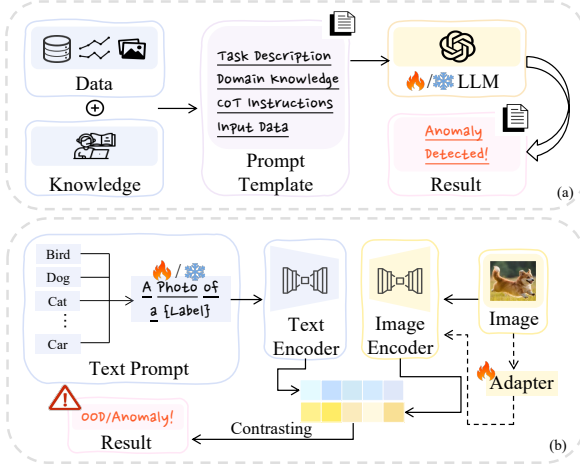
Data

⊕

Knowledge

Task Description
Domain Knowledge
CoT Instructions
Input Data

Prompt Template

/ LLM

Anomaly Detected!

Result

(a)

Bird
Dog
Cat
⋮
Car

/
A Photo of a {Label}

Text Prompt

Text Encoder

Image Encoder

Image

Adapter

OOD/Anomaly!

Result

Contrasting

(b)